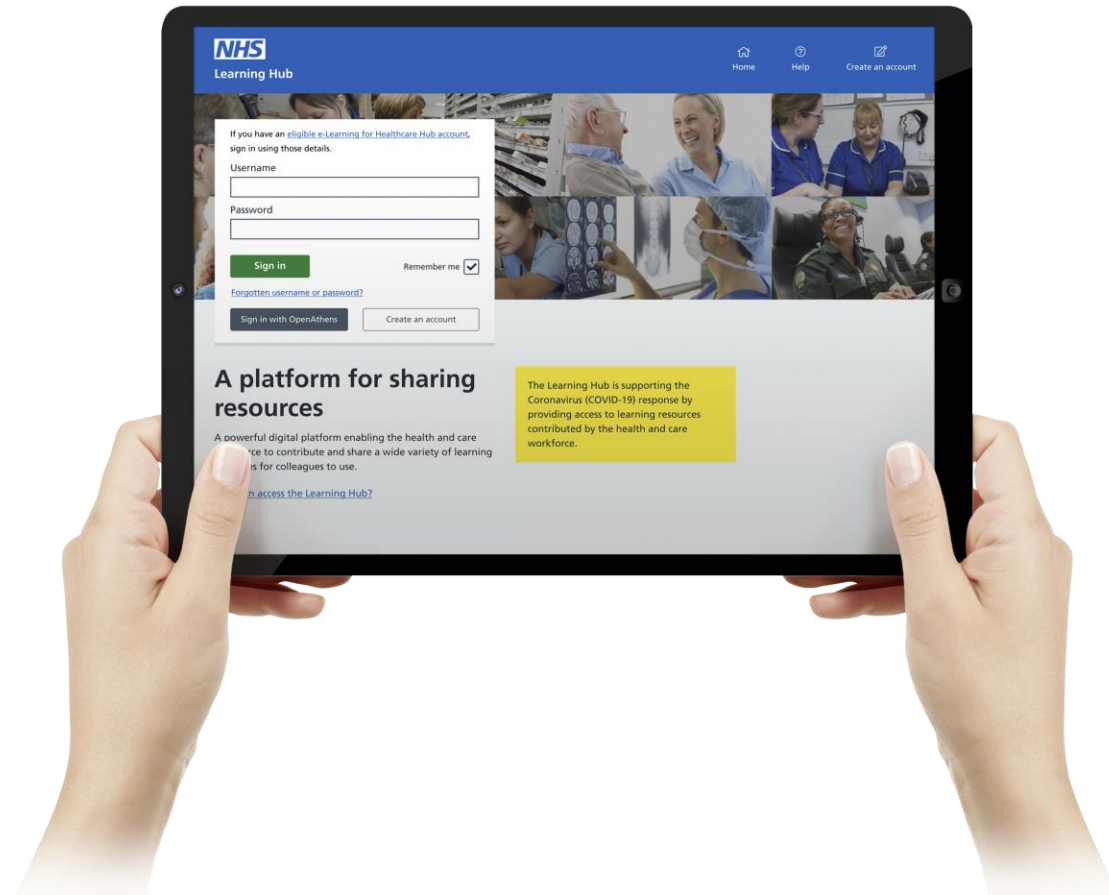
NHS
Learning Hub

Home
Help
Create an account

If you have an eligible e-Learning for Healthcare Hub account, sign in using those details.

Username

Password

Sign in

Remember me

Forgotten username or password?

Sign in with OpenAthens

Create an account

A platform for sharing resources

A powerful digital platform enabling the health and care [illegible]rce to contribute and share a wide variety of learning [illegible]s for colleagues to use.

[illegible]n access the Learning Hub?

The Learning Hub is supporting the Coronavirus (COVID-19) response by providing access to learning resources contributed by the health and care workforce.